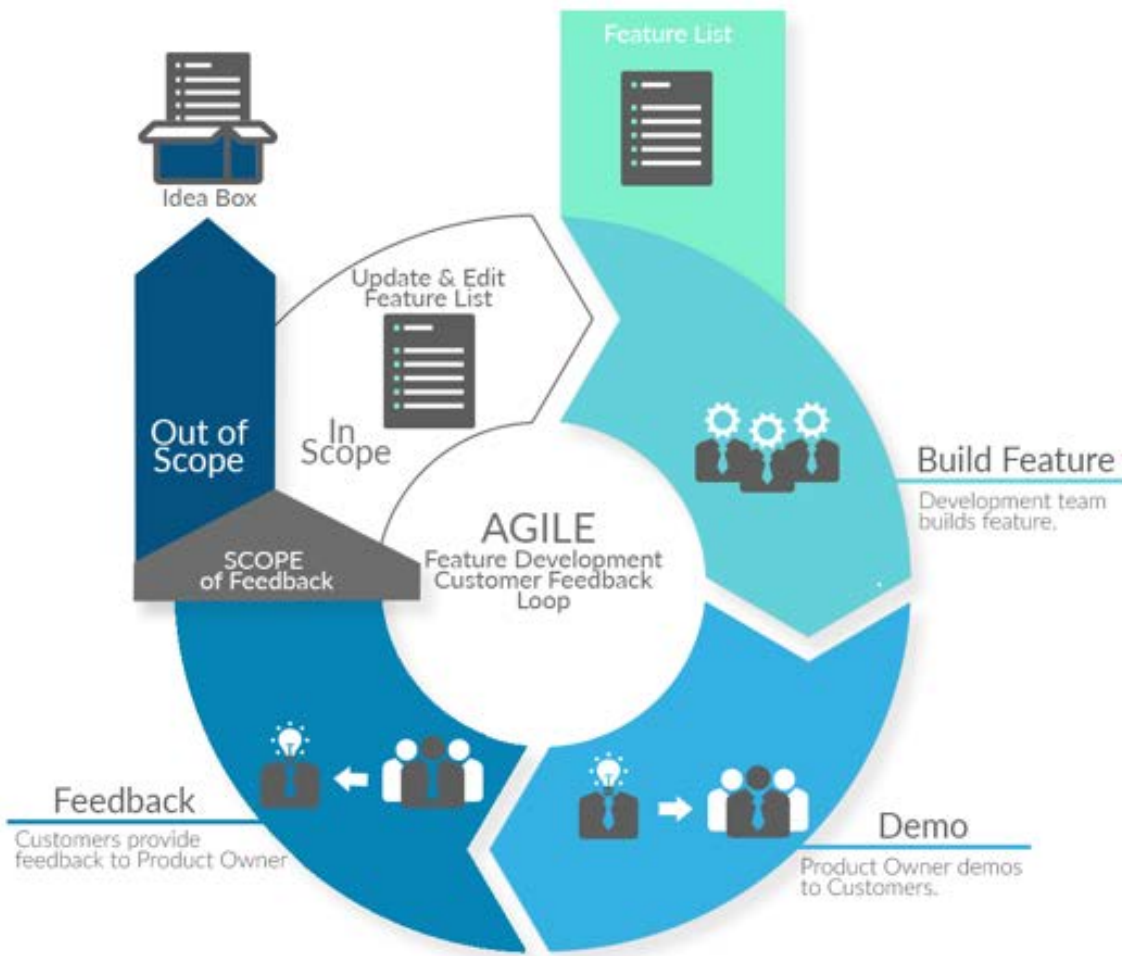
Feature List

Idea Box

Update & Edit Feature List

Out of Scope

In Scope

SCOPE of Feedback

AGILE
Feature Development
Customer Feedback
Loop

Build Feature

Development team builds feature.

Demo

Product Owner demos to Customers.

Feedback

Customers provide feedback to Product Owner